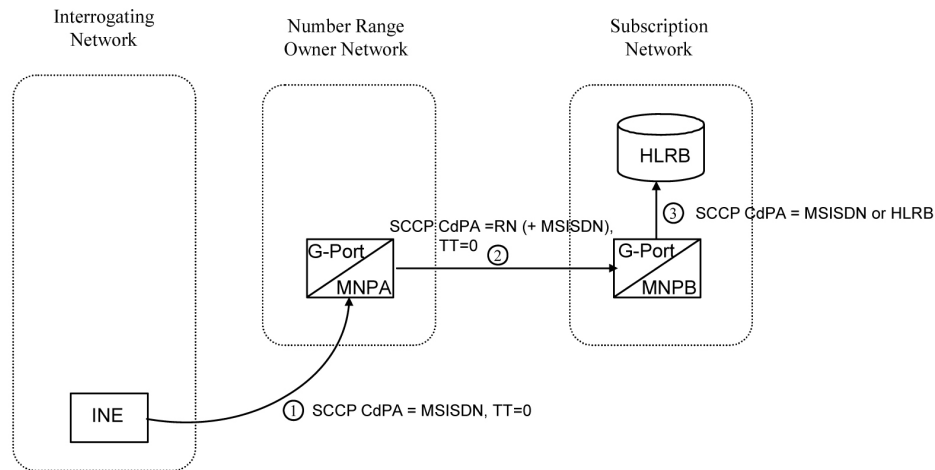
Interrogating Network

Number Range Owner Network

Subscription Network

HLRB

SCCP CdPA =RN (+ MSISDN), TT=0

② 

③ SCCP CdPA = MSISDN or HLRB

G-Port

MNPA

G-Port

MNPB

INE

① SCCP CdPA = MSISDN, TT=0